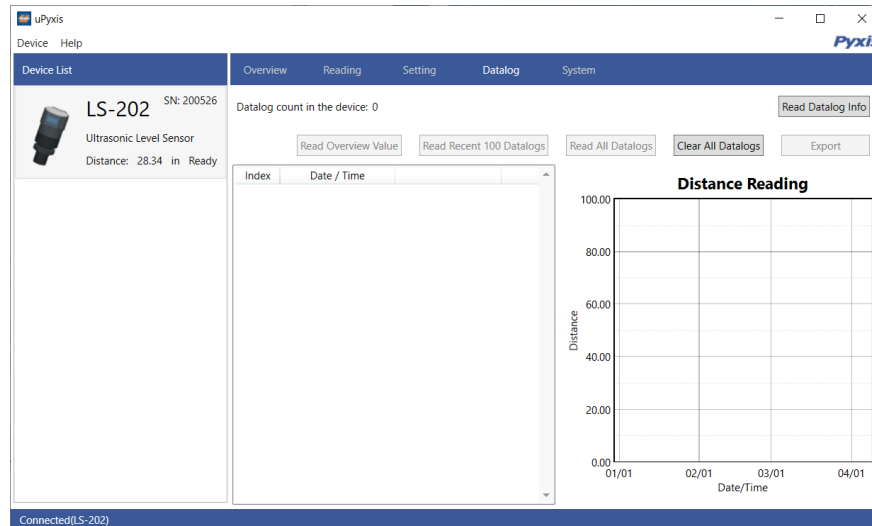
uPyxis

Device Help

Pyxi

Device List

LS-202 SN: 200526

Ultrasonic Level Sensor

Distance: 28.34 in Ready

Overview Reading Setting Datalog System

Datalog count in the device: 0

Read Datalog Info

Read Overview Value Read Recent 100 Datalogs Read All Datalogs Clear All Datalogs Export

| Index | Date / Time |
|---|---|

Distance Reading

100.00
80.00
60.00
40.00
20.00
0.00

Distance

01/01 02/01 03/01 04/01

Date/Time

Connected(LS-202)